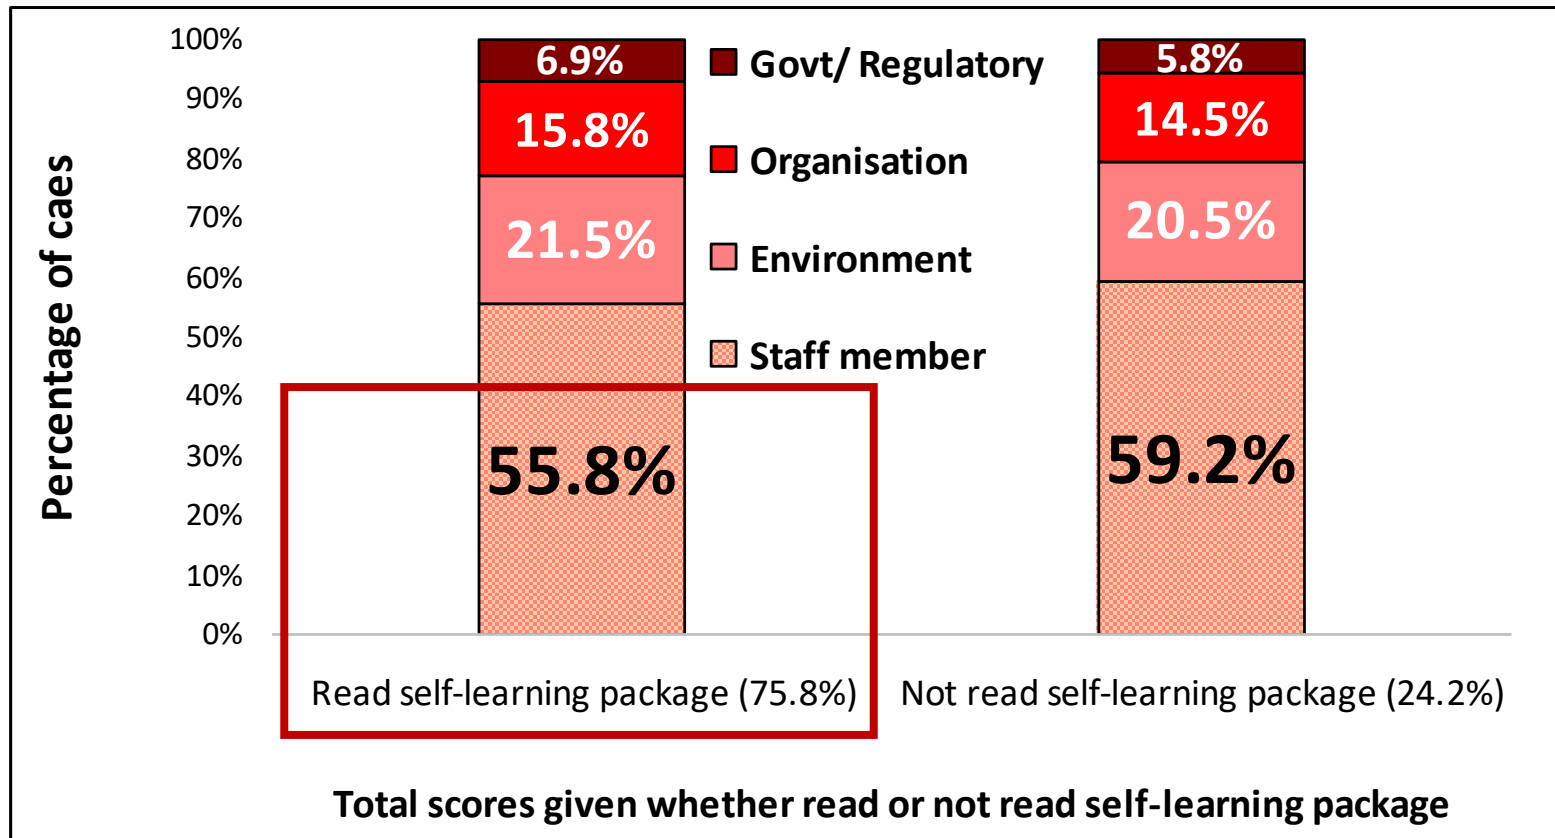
Percentage of caes

100%
90%
80%
70%
60%
50%
40%
30%
20%
10%
0%

6.9%
15.8%
21.5%
55.8%

5.8%
14.5%
20.5%
59.2%

Govt/ Regulatory
Organisation
Environment
Staff member

Read self-learning package (75.8%)
Not read self-learning package (24.2%)

Total scores given whether read or not read self-learning package